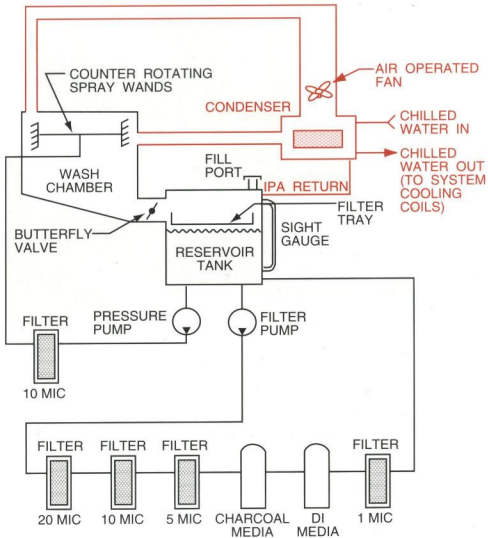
COUNTER ROTATING SPRAY WANDS

AIR OPERATED FAN

CONDENSER

CHILLED WATER IN

CHILLED WATER OUT (TO SYSTEM COOLING COILS)

FILL PORT

IPA RETURN

WASH CHAMBER

FILTER TRAY

BUTTERFLY VALVE

SIGHT GAUGE

RESERVOIR TANK

FILTER

PRESSURE PUMP

FILTER PUMP

10 MIC

FILTER

FILTER

FILTER

FILTER

20 MIC

10 MIC

5 MIC

CHARCOAL MEDIA

DI MEDIA

1 MIC